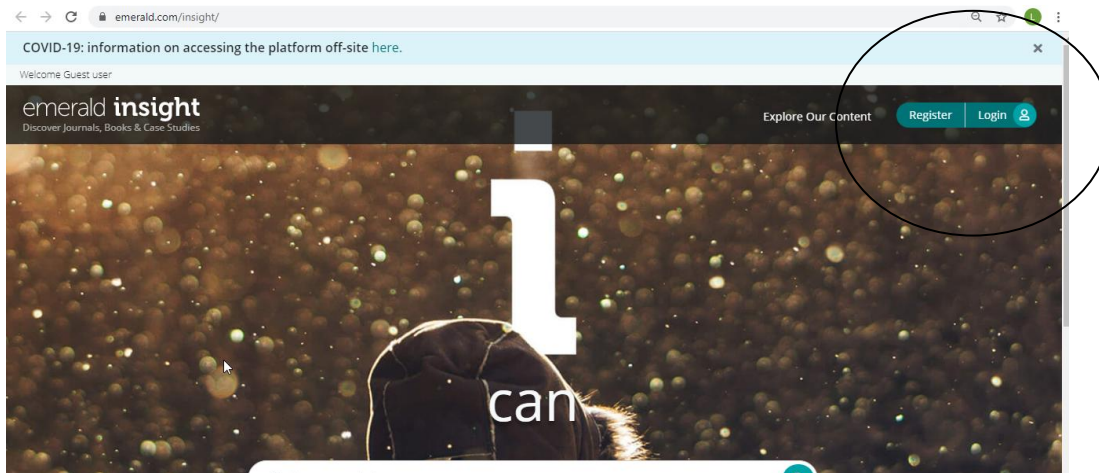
emerald.com/insight/

COVID-19: information on accessing the platform off-site here.

×

Welcome Guest user

emerald insight
Discover Journals, Books & Case Studies

Explore Our Content

Register

Login

i

can